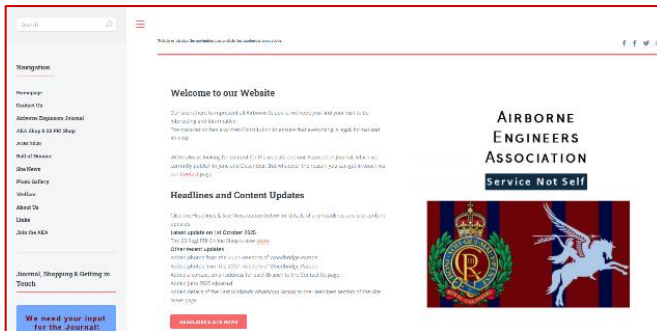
Search

Navigation

Homepage
Contact Us
Airborne Engineers Journal
AEA Shop & 23 PRE Shop
Join/ Renew
Roll of Honour
Site News
Photo Gallery
Welfare
About Us
Links
Join the AEA

Journal, Shopping & Getting in Touch

We need your input for the Journal!

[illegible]

f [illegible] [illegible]

Welcome to our Website

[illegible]

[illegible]

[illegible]

Headlines and Content Updates

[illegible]

Latest update on 1st October 2025

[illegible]

Other recent Updates

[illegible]

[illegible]

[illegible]

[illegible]

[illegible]

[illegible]

AIRBORNE ENGINEERS ASSOCIATION

Service Not Self